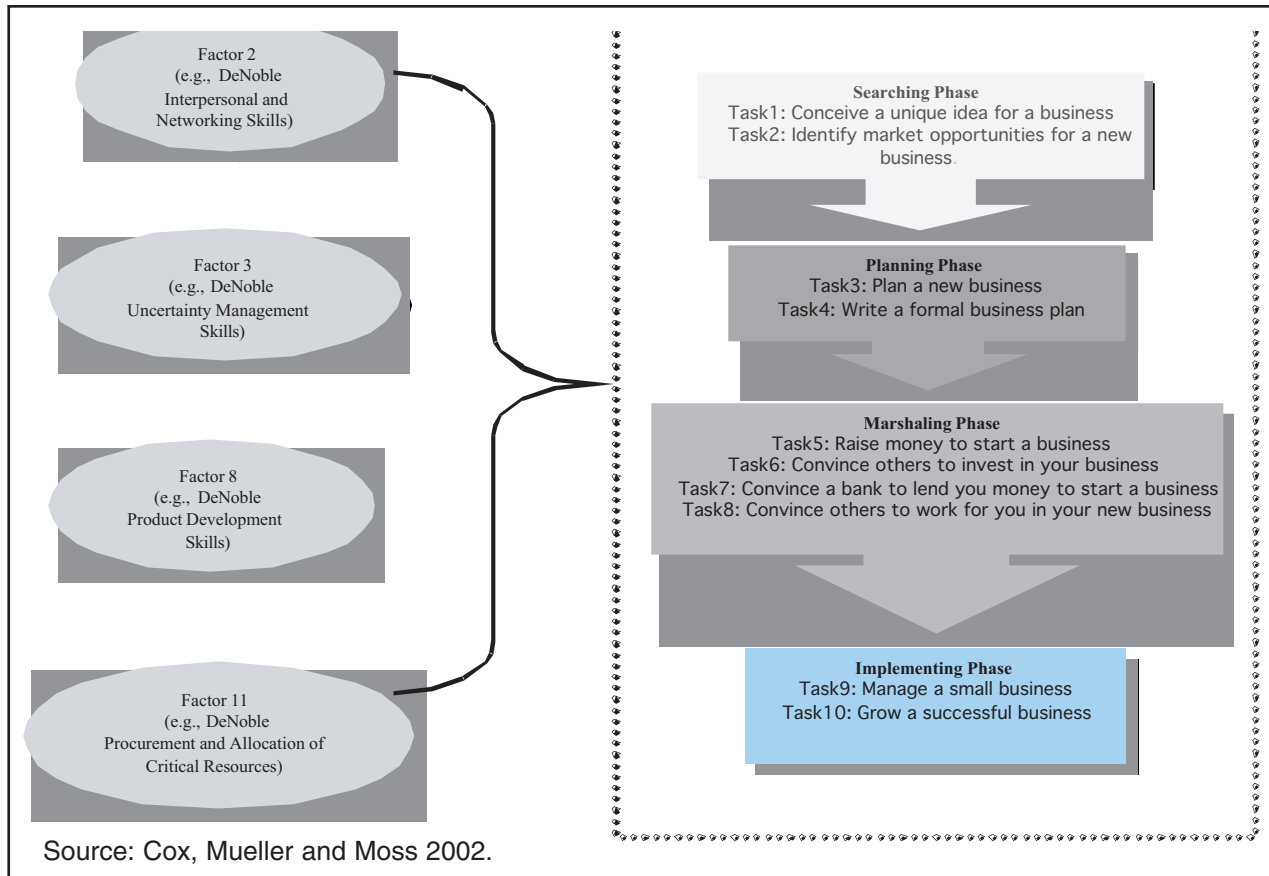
Factor 2
(e.g., DeNoble
Interpersonal and
Networking Skills)

Factor 3
(e.g., DeNoble
Uncertainty Management
Skills)

Factor 8
(e.g., DeNoble
Product Development
Skills)

Factor 11
(e.g., DeNoble
Procurement and Allocation of
Critical Resources)

Searching Phase
Task1: Conceive a unique idea for a business
Task2: Identify market opportunities for a new business.

Planning Phase
Task3: Plan a new business
Task4: Write a formal business plan

Marshaling Phase
Task5: Raise money to start a business
Task6: Convince others to invest in your business
Task7: Convince a bank to lend you money to start a business
Task8: Convince others to work for you in your new business

Implementing Phase
Task9: Manage a small business
Task10: Grow a successful business

Source: Cox, Mueller and Moss 2002.